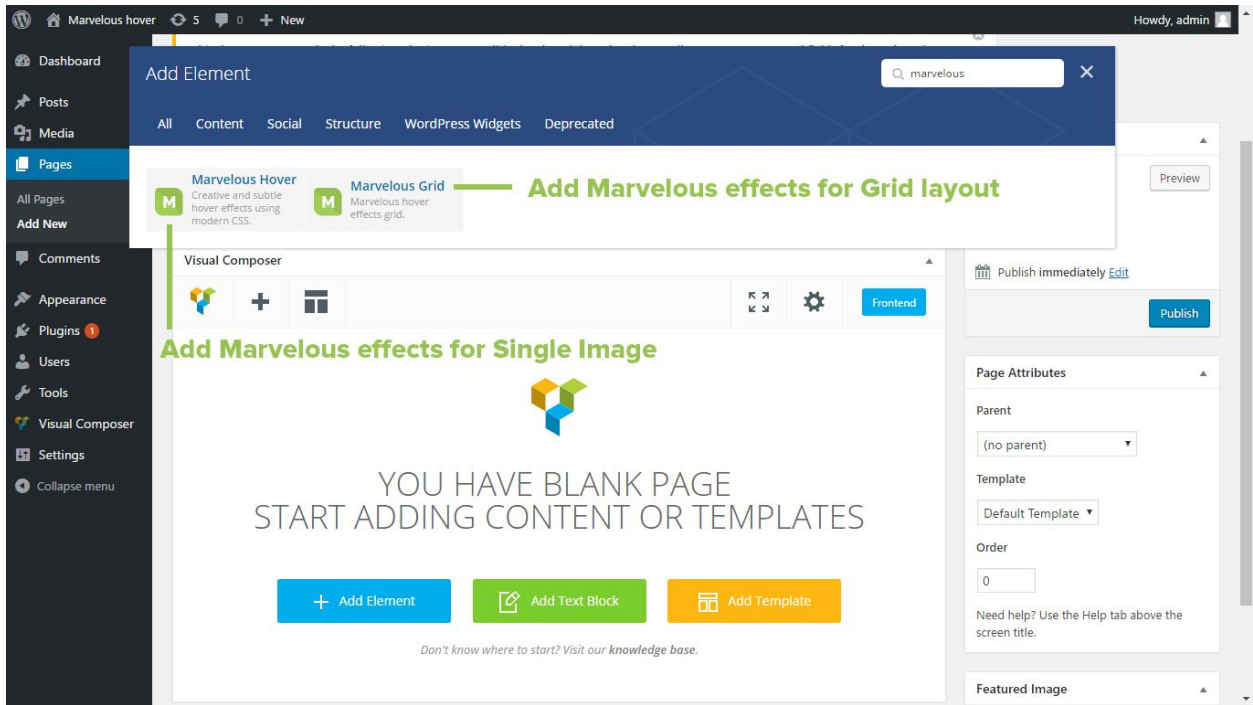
Marvelous hover 5 0 New

Howdy, admin

Dashboard

Posts

Media

Pages

All Pages

Add New

Comments

Appearance

Plugins 1

Users

Tools

Visual Composer

Settings

Collapse menu

Add Element

marvelous

All Content Social Structure WordPress Widgets Deprecated

M Marvelous Hover
Creative and subtle hover effects using modern CSS.

M Marvelous Grid
Marvelous hover effects grid.

Add Marvelous effects for Grid layout

Add Marvelous effects for Single Image

Visual Composer

Frontend

YOU HAVE BLANK PAGE
START ADDING CONTENT OR TEMPLATES

Add Element

Add Text Block

Add Template

Don't know where to start? Visit our knowledge base.

Preview

Publish immediately Edit

Publish

Page Attributes

Parent

(no parent)

Template

Default Template

Order

0

Need help? Use the Help tab above the screen title.

Featured Image